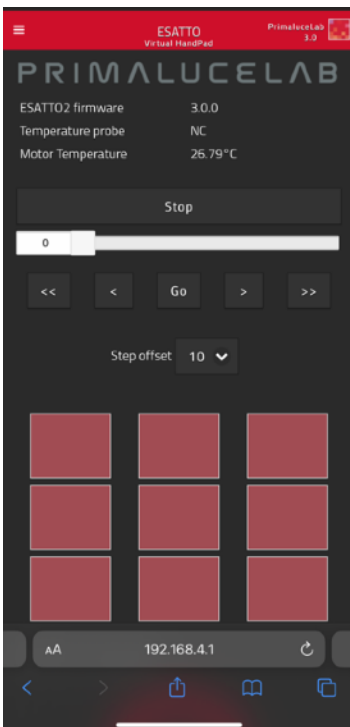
ESATTO
Virtual HandPad

PrimaluceLab
3.0

PRIMALUCELAB

| | |
|---|---|
| ESATTO2 firmware | 3.0.0 |
| Temperature probe | NC |
| Motor Temperature | 26.79°C |

Stop

0

<< < Go > >>

Step offset 10

AA 192.168.4.1